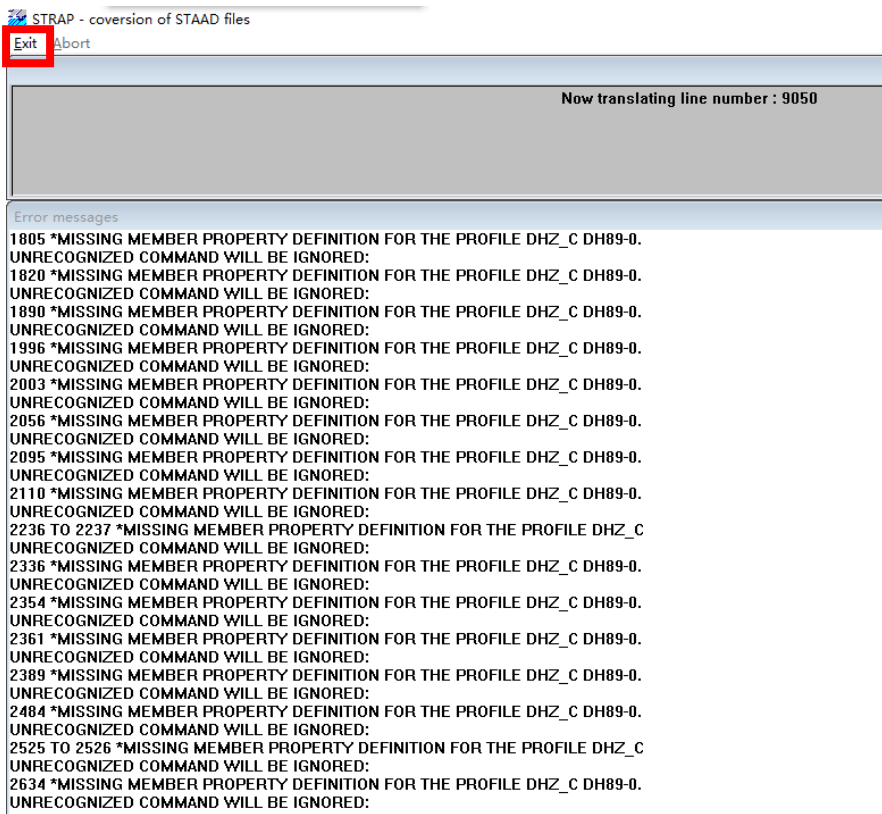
STRAP - coversion of STAAD files
Exit Abort

Now translating line number : 9050

Error messages
1805 *MISSING MEMBER PROPERTY DEFINITION FOR THE PROFILE DHZ_C DH89-0.
UNRECOGNIZED COMMAND WILL BE IGNORED:
1820 *MISSING MEMBER PROPERTY DEFINITION FOR THE PROFILE DHZ_C DH89-0.
UNRECOGNIZED COMMAND WILL BE IGNORED:
1890 *MISSING MEMBER PROPERTY DEFINITION FOR THE PROFILE DHZ_C DH89-0.
UNRECOGNIZED COMMAND WILL BE IGNORED:
1996 *MISSING MEMBER PROPERTY DEFINITION FOR THE PROFILE DHZ_C DH89-0.
UNRECOGNIZED COMMAND WILL BE IGNORED:
2003 *MISSING MEMBER PROPERTY DEFINITION FOR THE PROFILE DHZ_C DH89-0.
UNRECOGNIZED COMMAND WILL BE IGNORED:
2056 *MISSING MEMBER PROPERTY DEFINITION FOR THE PROFILE DHZ_C DH89-0.
UNRECOGNIZED COMMAND WILL BE IGNORED:
2095 *MISSING MEMBER PROPERTY DEFINITION FOR THE PROFILE DHZ_C DH89-0.
UNRECOGNIZED COMMAND WILL BE IGNORED:
2110 *MISSING MEMBER PROPERTY DEFINITION FOR THE PROFILE DHZ_C DH89-0.
UNRECOGNIZED COMMAND WILL BE IGNORED:
2236 TO 2237 *MISSING MEMBER PROPERTY DEFINITION FOR THE PROFILE DHZ_C
UNRECOGNIZED COMMAND WILL BE IGNORED:
2336 *MISSING MEMBER PROPERTY DEFINITION FOR THE PROFILE DHZ_C DH89-0.
UNRECOGNIZED COMMAND WILL BE IGNORED:
2354 *MISSING MEMBER PROPERTY DEFINITION FOR THE PROFILE DHZ_C DH89-0.
UNRECOGNIZED COMMAND WILL BE IGNORED:
2361 *MISSING MEMBER PROPERTY DEFINITION FOR THE PROFILE DHZ_C DH89-0.
UNRECOGNIZED COMMAND WILL BE IGNORED:
2389 *MISSING MEMBER PROPERTY DEFINITION FOR THE PROFILE DHZ_C DH89-0.
UNRECOGNIZED COMMAND WILL BE IGNORED:
2484 *MISSING MEMBER PROPERTY DEFINITION FOR THE PROFILE DHZ_C DH89-0.
UNRECOGNIZED COMMAND WILL BE IGNORED:
2525 TO 2526 *MISSING MEMBER PROPERTY DEFINITION FOR THE PROFILE DHZ_C
UNRECOGNIZED COMMAND WILL BE IGNORED:
2634 *MISSING MEMBER PROPERTY DEFINITION FOR THE PROFILE DHZ_C DH89-0.
UNRECOGNIZED COMMAND WILL BE IGNORED: